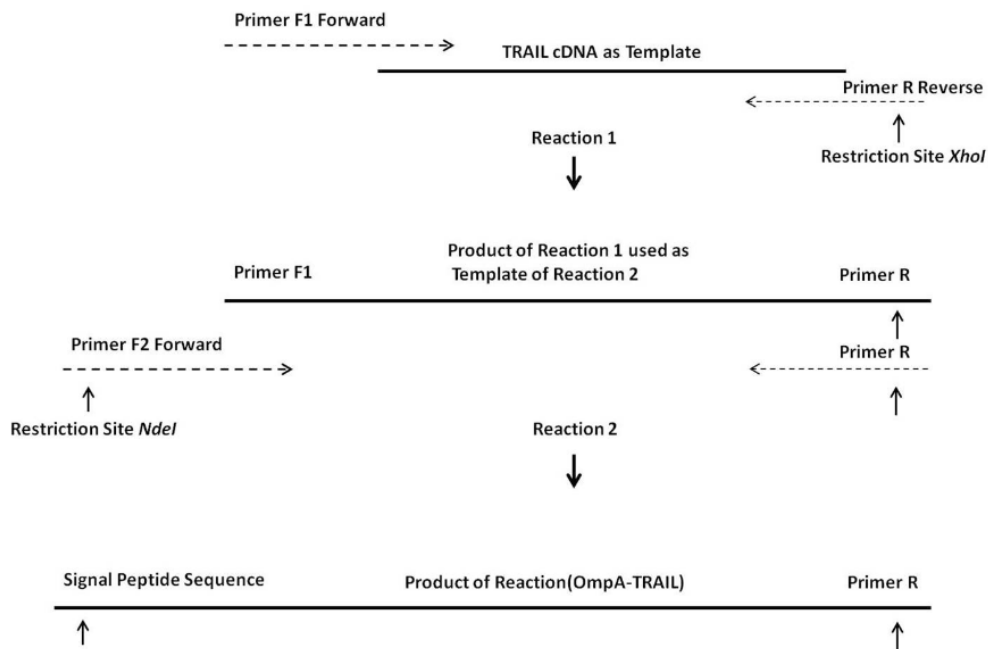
Primer F1 Forward

TRAIL cDNA as Template

Primer R Reverse

Restriction Site *XhoI*

Reaction 1

Product of Reaction 1 used as Template of Reaction 2

Primer F1

Primer R

Primer F2 Forward

Primer R

Restriction Site *NdeI*

Reaction 2

Signal Peptide Sequence

Product of Reaction(OmpA-TRAIL)

Primer R